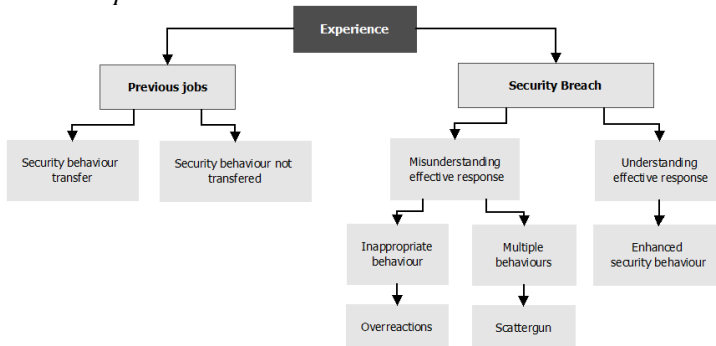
Experience

Previous jobs

Security Breach

Security behaviour transfer

Security behaviour not transfered

Misunderstanding effective response

Understanding effective response

Inappropriate behaviour

Multiple behaviours

Enhanced security behaviour

Overreactions

Scattergun